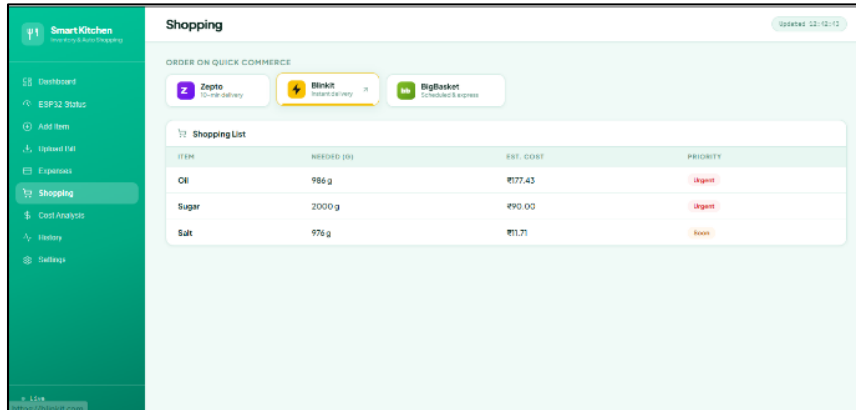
Smart Kitchen
Inventory & Auto Shopping

Dashboard
ESP32 Status
Add Item
Upload Bill
Expenses
Shopping
Cost Analysis
History
Settings

Live

Shopping

Updated 12:12:12

ORDER ON QUICK COMMERCE

Zepto
10-min delivery

Blinkit
Instant delivery

BigBasket
Scheduled & express

Shopping List

| ITEM | NEEDED (G) | EST. COST | PRIORITY |
|---|---|---|---|
| Oil | 986 g | ₹177.43 | Urgent |
| Sugar | 2000 g | ₹90.00 | Urgent |
| Salt | 976 g | ₹11.71 | Soon |